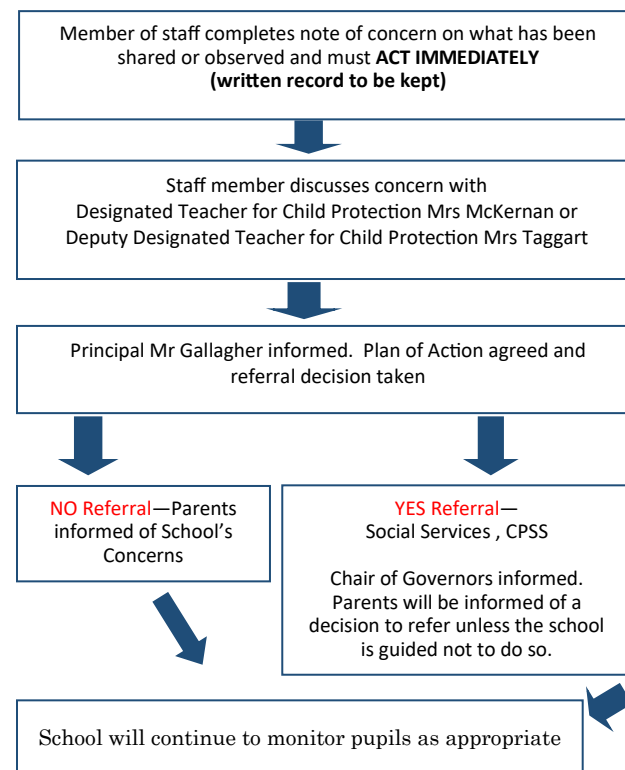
Member of staff completes note of concern on what has been shared or observed and must **ACT IMMEDIATELY (written record to be kept)**

Staff member discusses concern with Designated Teacher for Child Protection Mrs McKernan or Deputy Designated Teacher for Child Protection Mrs Taggart

Principal Mr Gallagher informed. Plan of Action agreed and referral decision taken

NO Referral—Parents informed of School's Concerns

YES Referral— Social Services , CPSS

Chair of Governors informed. Parents will be informed of a decision to refer unless the school is guided not to do so.

School will continue to monitor pupils as appropriate